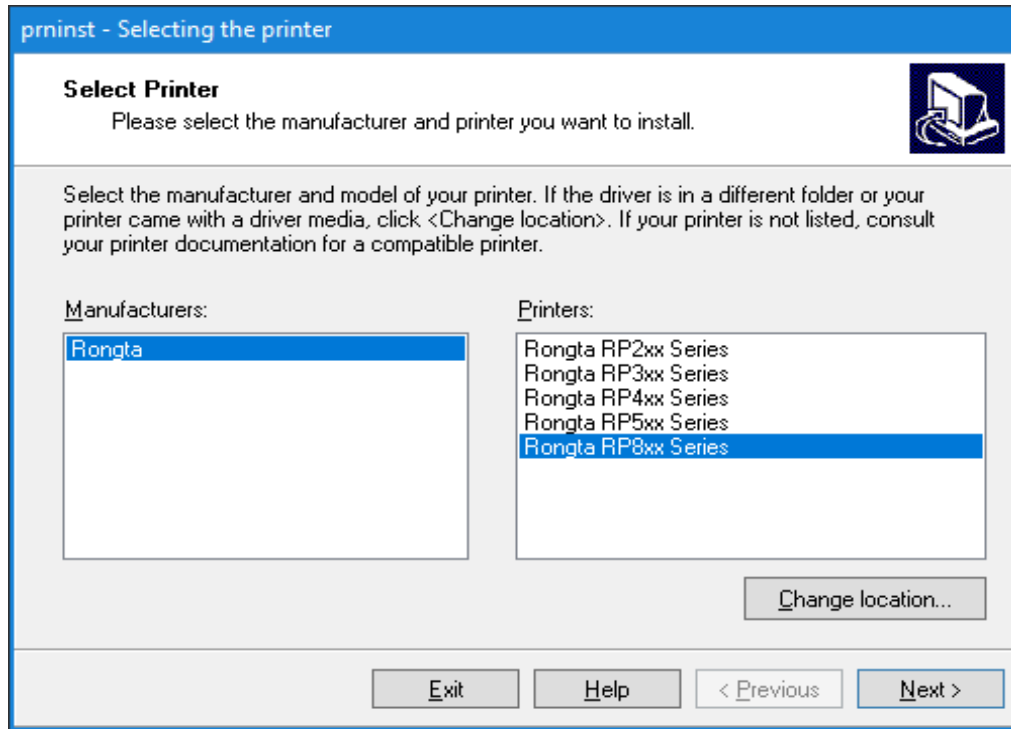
prninst - Selecting the printer

Select Printer

Please select the manufacturer and printer you want to install.

Select the manufacturer and model of your printer. If the driver is in a different folder or your printer came with a driver media, click <Change location>. If your printer is not listed, consult your printer documentation for a compatible printer.

Manufacturers:

Rongta

Printers:

Rongta RP2xx Series
Rongta RP3xx Series
Rongta RP4xx Series
Rongta RP5xx Series
Rongta RP8xx Series

Change location...

Exit

Help

< Previous

Next >